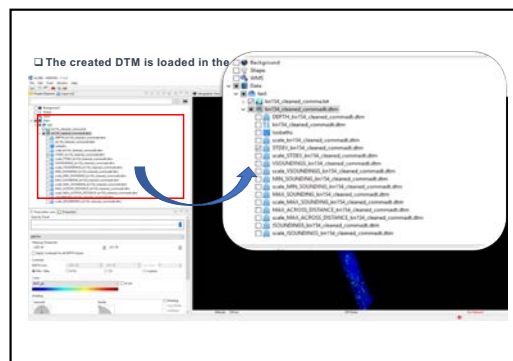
❑ The created DTM is loaded in the

Background
Shaps
WMS
Data
test
km134_cleaned_commadt
km134_cleaned_commadt.dtm
DEPTH_km134_cleaned_commadt.dtm
km134_cleaned_commadt.dtm
Isobaths
scale_km134_cleaned_commadt.dtm
STDEV_km134_cleaned_commadt.dtm
scale_STDEV_km134_cleaned_commadt.dtm
VSOUNDINGS_km134_cleaned_commadt.dtm
scale_VSOUNDINGS_km134_cleaned_commadt.dtm
MIN_SOUNDING_km134_cleaned_commadt.dtm
scale_MIN_SOUNDING_km134_cleaned_commadt.dtm
MAX_SOUNDING_km134_cleaned_commadt.dtm
scale_MAX_SOUNDING_km134_cleaned_commadt.dtm
MAX_ACROSS_DISTANCE_km134_cleaned_commadt.dtm
scale_MAX_ACROSS_DISTANCE_km134_cleaned_commadt.dtm
ISOUNDINGS_km134_cleaned_commadt.dtm
scale_ISOUNDINGS_km134_cleaned_commadt.dtm